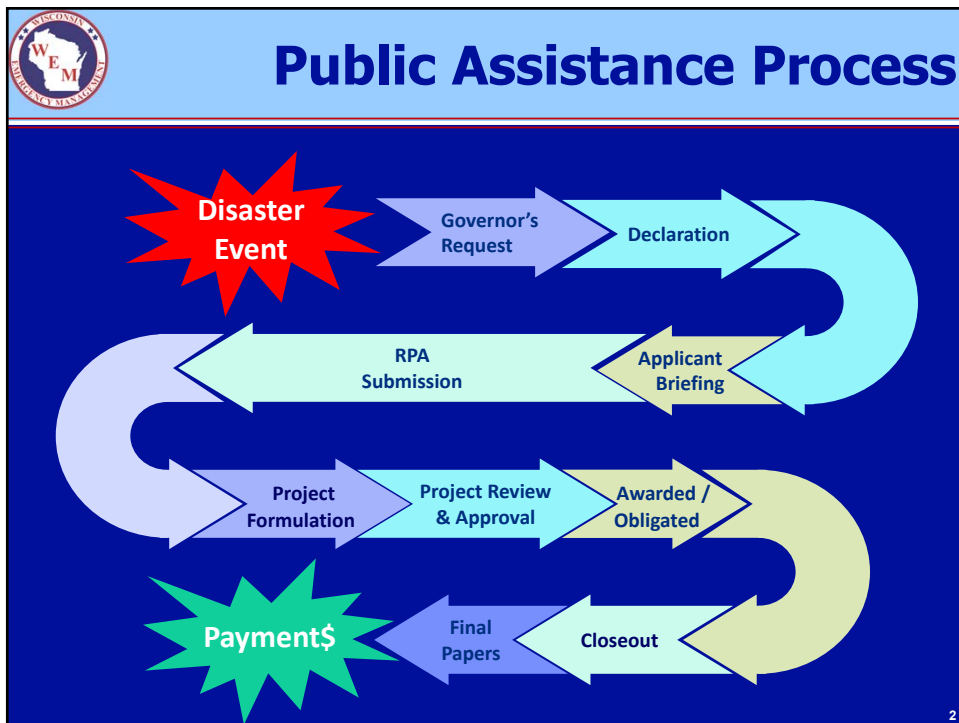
WISCONSIN
W E M
EMERGENCY MANAGEMENT

Public Assistance Process

Disaster Event

Governor's Request

Declaration

Applicant Briefing

RPA Submission

Project Formulation

Project Review & Approval

Awarded / Obligated

Closeout

Final Papers

Payment$

2